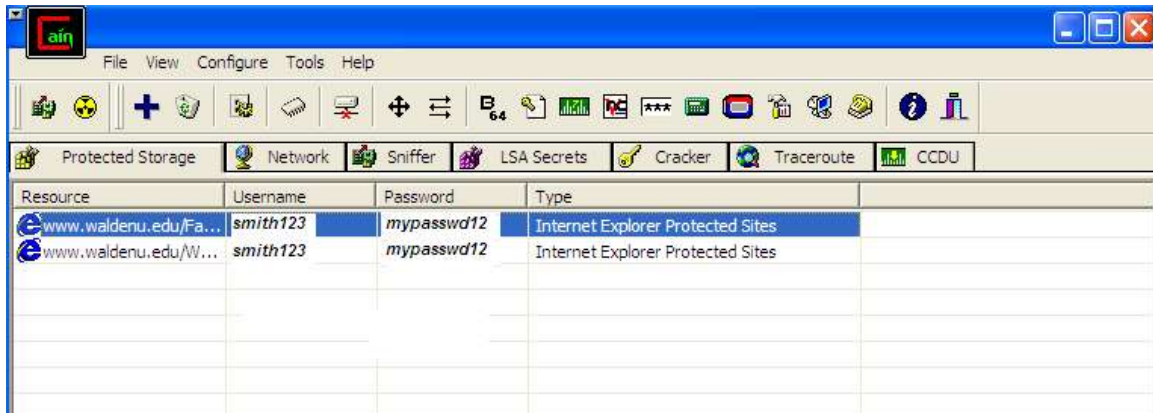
Cain

File View Configure Tools Help

Protected Storage | Network | Sniffer | LSA Secrets | Cracker | Traceroute | CCDU

| Resource | Username | Password | Type |
|---|---|---|---|
| www.waldenu.edu/Fa... | smith123 | mypasswd12 | Internet Explorer Protected Sites |
| www.waldenu.edu/W... | smith123 | mypasswd12 | Internet Explorer Protected Sites |